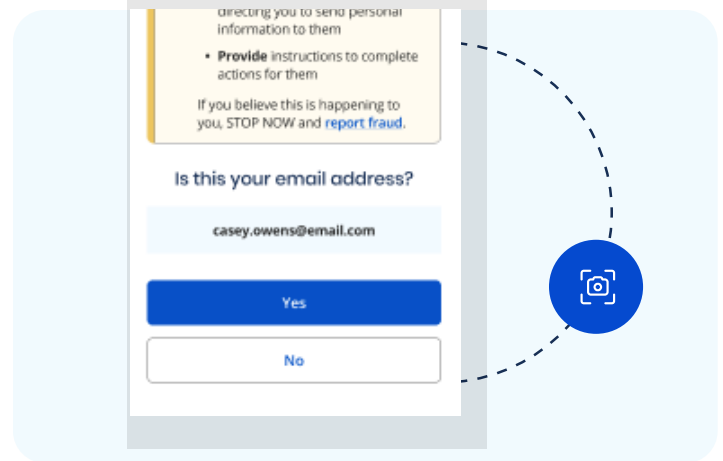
directing you to send personal information to them

• **Provide** instructions to complete actions for them

If you believe this is happening to you, STOP NOW and report fraud.

Is this your email address?

casey.owens@email.com

Yes

No